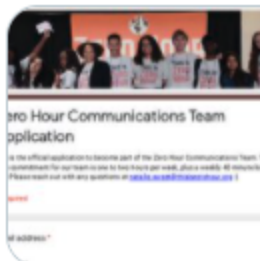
ero Hour Communications Team pplication

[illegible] official application to become part of the Zero Hour Communications Team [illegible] commitment for our team is one to two hours per week, plus a weekly 40 minute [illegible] Please reach out with any questions at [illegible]

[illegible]

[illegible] address *